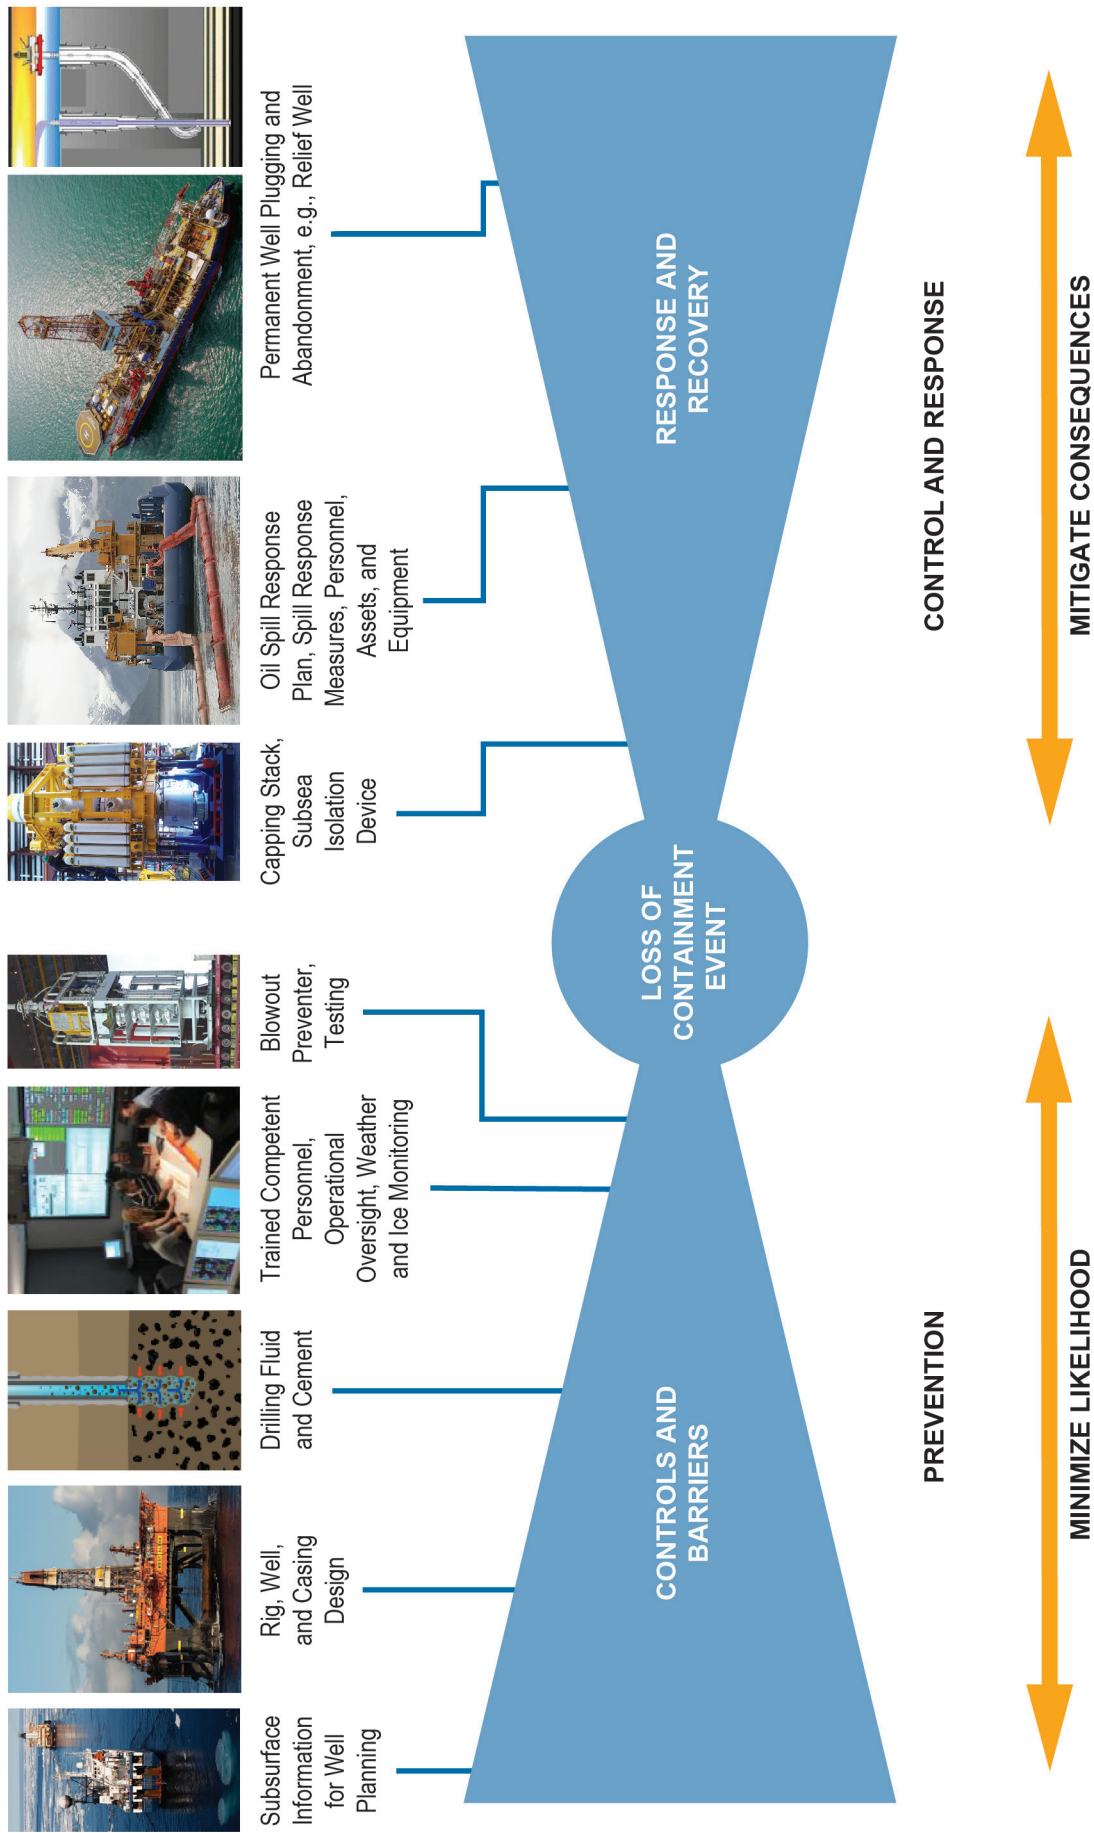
Subsurface Information for Well Planning

Rig, Well, and Casing Design

Drilling Fluid and Cement

Trained Competent Personnel, Operational Oversight, Weather and Ice Monitoring

Blowout Preventer, Testing

Capping Stack, Subsea Isolation Device

Oil Spill Response Plan, Spill Response Measures, Personnel, Assets, and Equipment

Permanent Well Plugging and Abandonment, e.g., Relief Well

CONTROLS AND BARRIERS

LOSS OF CONTAINMENT EVENT

RESPONSE AND RECOVERY

PREVENTION

CONTROL AND RESPONSE

MINIMIZE LIKELIHOOD

MITIGATE CONSEQUENCES